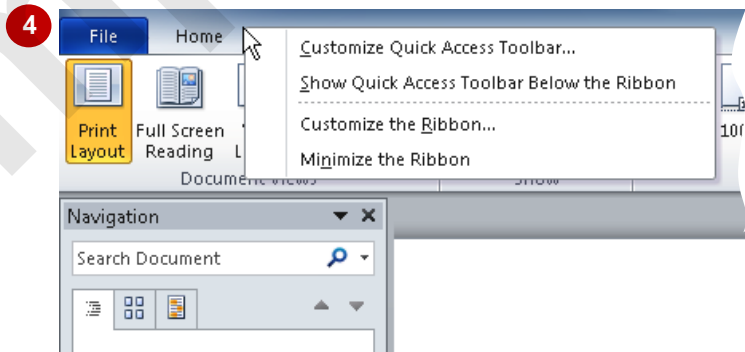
4

File

Home

Customize Quick Access Toolbar...

Show Quick Access Toolbar Below the Ribbon

Customize the Ribbon...

Minimize the Ribbon

Print Layout

Full Screen Reading

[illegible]

100

Document Views

Show

Navigation

Search Document